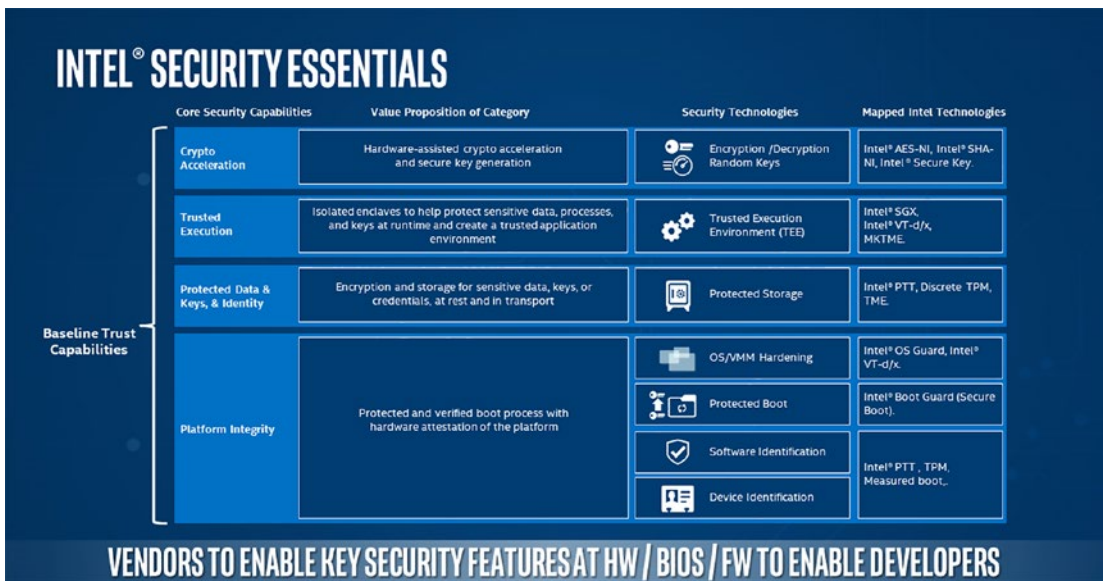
INTEL® SECURITY ESSENTIALS

| Core Security Capabilities | Value Proposition of Category | Security Technologies | Mapped Intel Technologies |
|---|---|---|---|
| Crypto Acceleration | Hardware-assisted crypto acceleration and secure key generation | Encryption /Decryption Random Keys | Intel® AES-NI, Intel® SHA-NI, Intel ® Secure Key. |
| Trusted Execution | Isolated enclaves to help protect sensitive data, processes, and keys at runtime and create a trusted application environment | Trusted Execution Environment (TEE) | Intel® SGX, Intel® VT-d/x, MKTME. |
| Protected Data & Keys, & Identity | Encryption and storage for sensitive data, keys, or credentials, at rest and in transport | Protected Storage | Intel® PTT, Discrete TPM, TME. |
| Platform Integrity | Protected and verified boot process with hardware attestation of the platform | OS/VMM Hardening | Intel® OS Guard, Intel® VT-d/x. |
| | | Protected Boot | Intel® Boot Guard (Secure Boot). |
| | | Software Identification | Intel® PTT , TPM, Measured boot,. |
| | | Device Identification | |

Baseline Trust Capabilities

VENDORS TO ENABLE KEY SECURITY FEATURES AT HW / BIOS / FW TO ENABLE DEVELOPERS